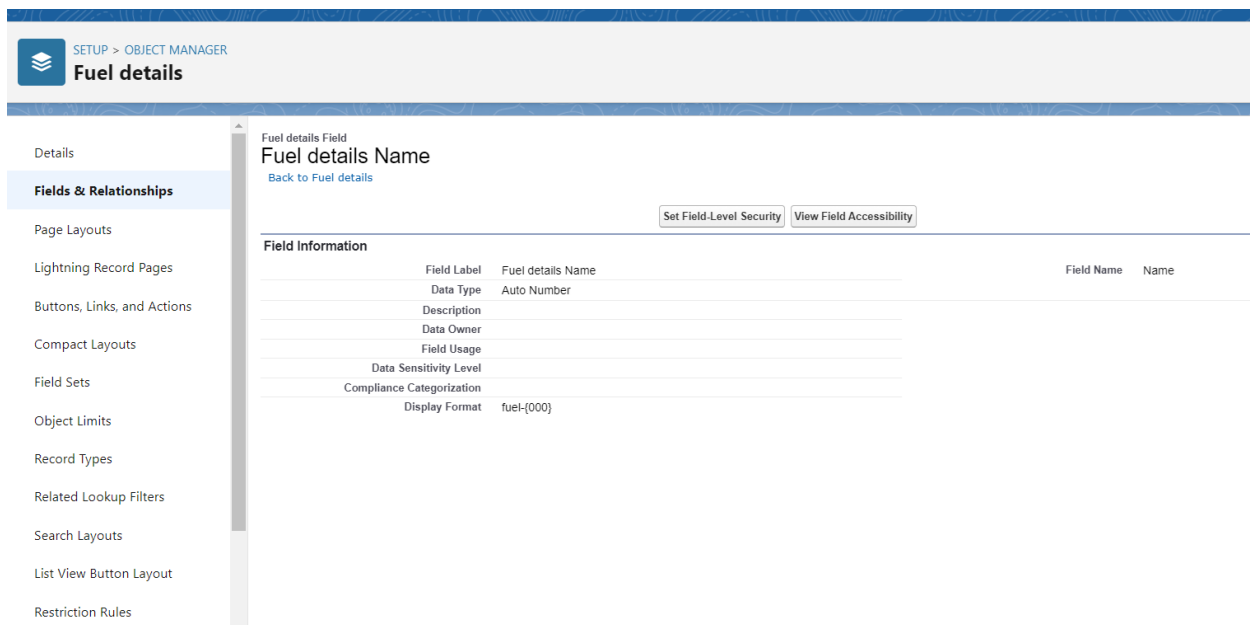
SETUP > OBJECT MANAGER
Fuel details

Details
Fields & Relationships
Page Layouts
Lightning Record Pages
Buttons, Links, and Actions
Compact Layouts
Field Sets
Object Limits
Record Types
Related Lookup Filters
Search Layouts
List View Button Layout
Restriction Rules

Fuel details Field
Fuel details Name
Back to Fuel details

Set Field-Level Security | View Field Accessibility

Field Information

| Field Label | Fuel details Name | Field Name | Name |
|---|---|---|---|
| Data Type | Auto Number | | |
| Description | | | |
| Data Owner | | | |
| Field Usage | | | |
| Data Sensitivity Level | | | |
| Compliance Categorization | | | |
| Display Format | fuel-{000} | | |